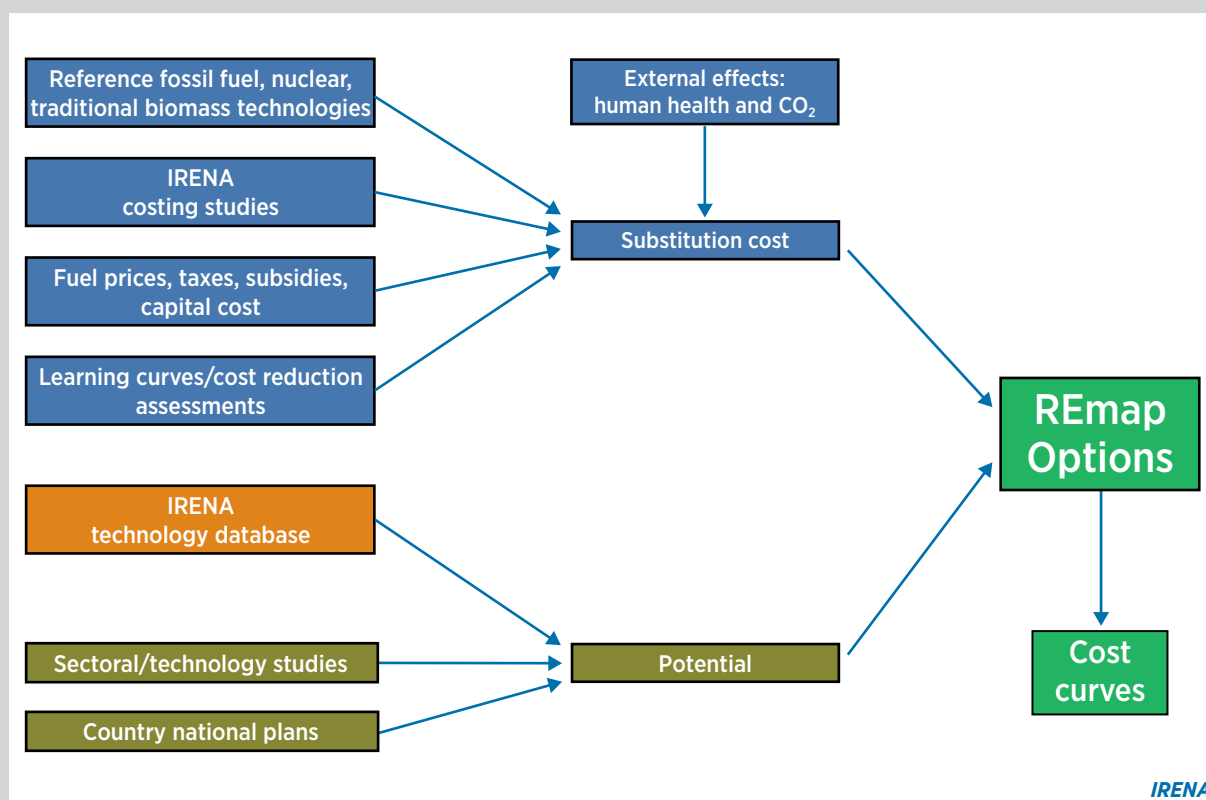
Reference fossil fuel, nuclear, traditional biomass technologies

IRENA costing studies

Fuel prices, taxes, subsidies, capital cost

Learning curves/cost reduction assessments

External effects: human health and $CO_2$

Substitution cost

IRENA technology database

Sectoral/technology studies

Country national plans

Potential

REmap Options

Cost curves

IRENA